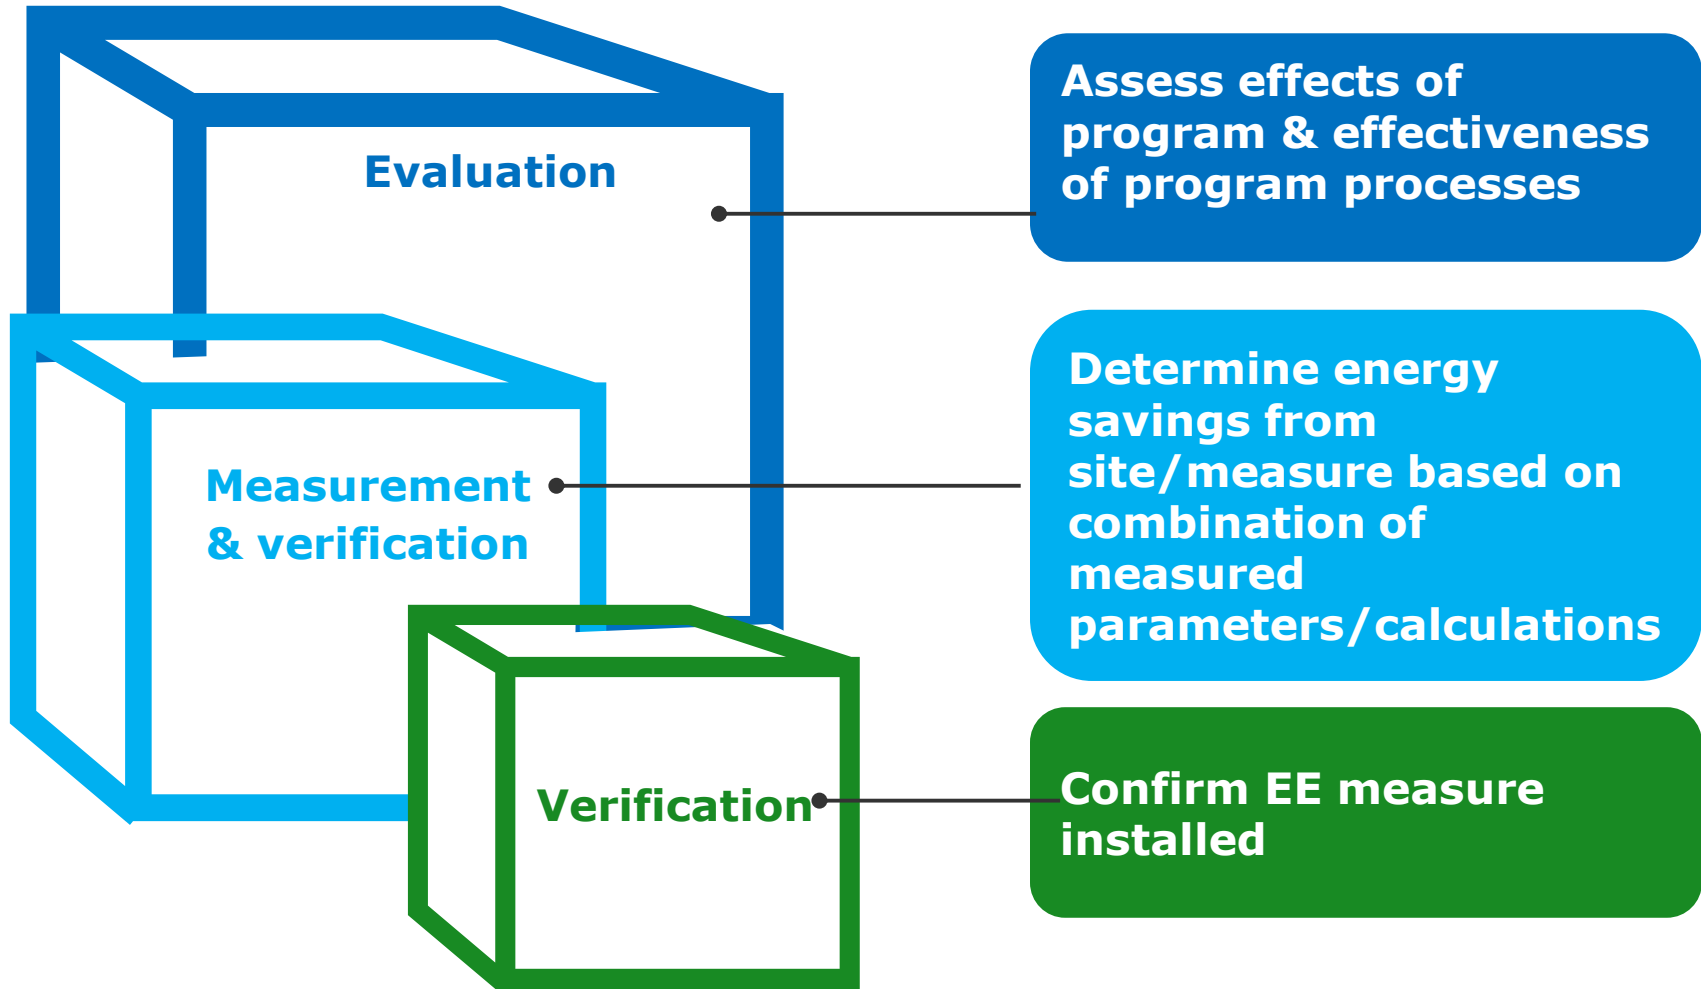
Evaluation

Assess effects of program & effectiveness of program processes

Measurement & verification

Determine energy savings from site/measure based on combination of measured parameters/calculations

Verification

Confirm EE measure installed